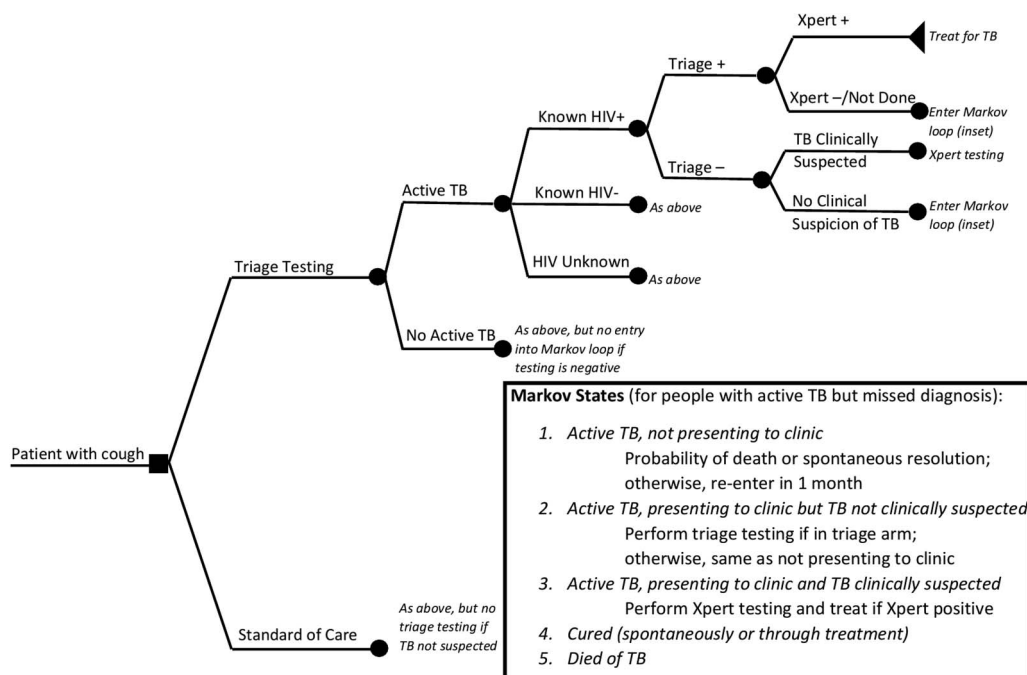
Patient with cough

Triage Testing

Active TB

Known HIV+

Triage +

Xpert +

Treat for TB

Xpert –/Not Done

Enter Markov loop (inset)

Triage –

TB Clinically Suspected

Xpert testing

No Clinical Suspicion of TB

Enter Markov loop (inset)

Known HIV-

As above

HIV Unknown

As above

No Active TB

As above, but no entry into Markov loop if testing is negative

Standard of Care

As above, but no triage testing if TB not suspected

**Markov States** (for people with active TB but missed diagnosis):

1. *Active TB, not presenting to clinic*
Probability of death or spontaneous resolution; otherwise, re-enter in 1 month
2. *Active TB, presenting to clinic but TB not clinically suspected*
Perform triage testing if in triage arm; otherwise, same as not presenting to clinic
3. *Active TB, presenting to clinic and TB clinically suspected*
Perform Xpert testing and treat if Xpert positive
4. *Cured (spontaneously or through treatment)*
5. *Died of TB*